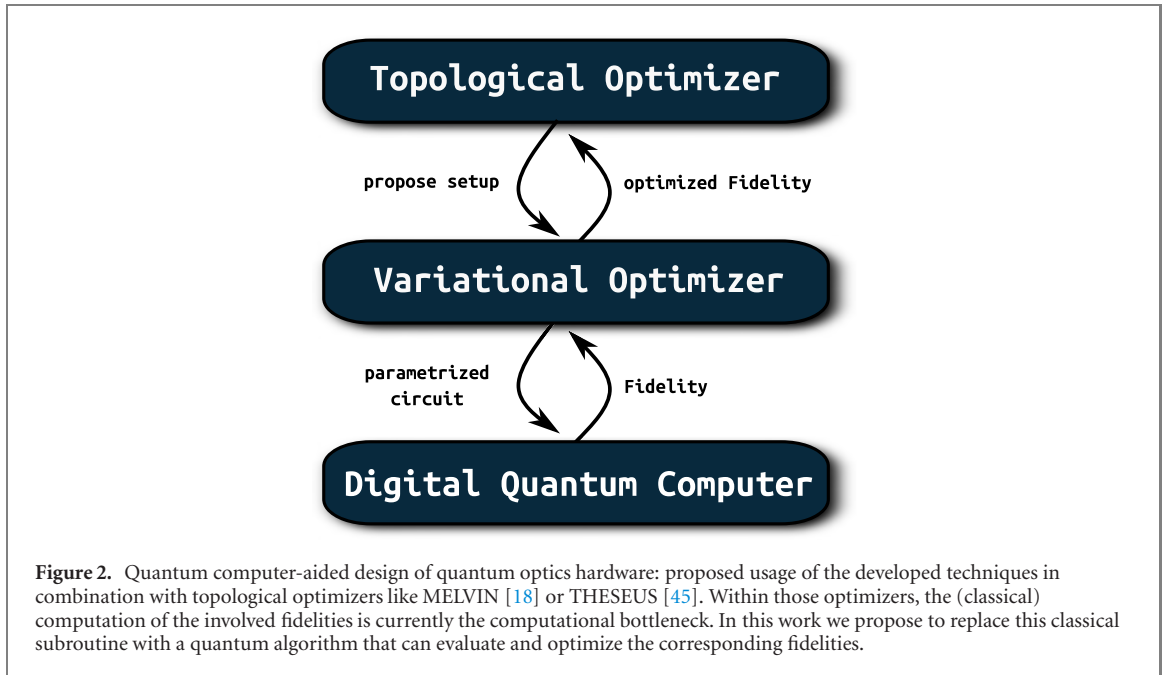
Topological Optimizer

propose setup

optimized Fidelity

Variational Optimizer

parametrized circuit

Fidelity

Digital Quantum Computer

**Figure 2.** Quantum computer-aided design of quantum optics hardware: proposed usage of the developed techniques in combination with topological optimizers like MELVIN [18] or THESEUS [45]. Within those optimizers, the (classical) computation of the involved fidelities is currently the computational bottleneck. In this work we propose to replace this classical subroutine with a quantum algorithm that can evaluate and optimize the corresponding fidelities.